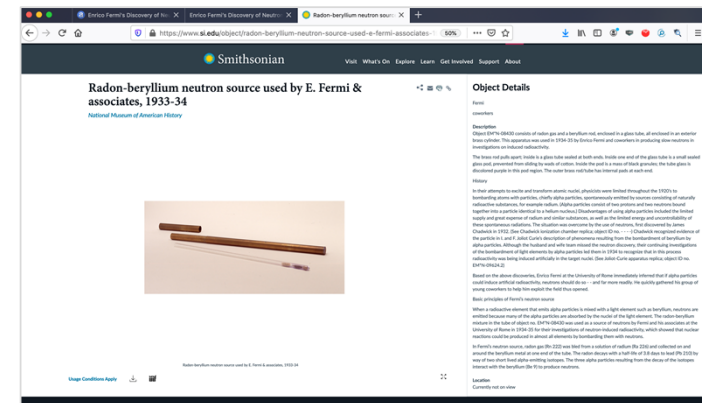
Enrico Fermi's Discovery of Ne ×
Enrico Fermi's Discovery of Neutro ×
Radon-beryllium neutron sourc ×

https://www.si.edu/object/radon-beryllium-neutron-source-used-e-fermi-associates

50%

Smithsonian

Visit What's On Explore Learn Get Involved Support About

Radon-beryllium neutron source used by E. Fermi & associates, 1933-34

National Museum of American History

Radon-beryllium neutron source used by E. Fermi & associates, 1933-34

Usage Conditions Apply

Object Details

Fermi

coworkers

Description

Object EM*N-08430 consists of radon gas and a beryllium rod, enclosed in a glass tube, all enclosed in an exterior brass cylinder. This apparatus was used in 1934-35 by Enrico Fermi and coworkers in producing slow neutrons in investigations on induced radioactivity.

The brass rod pulls apart; inside is a glass tube sealed at both ends. Inside one end of the glass tube is a small sealed glass pod, prevented from sliding by wads of cotton. Inside the pod is a mass of black granules; the tube glass is discolored purple in this pod region. The outer brass rod/tube has internal pads at each end.

History

In their attempts to excite and transform atomic nuclei, physicists were limited throughout the 1920's to bombarding atoms with particles, chiefly alpha particles, spontaneously emitted by sources consisting of naturally radioactive substances, for example radium. (Alpha particles consist of two protons and two neutrons bound together into a particle identical to a helium nucleus.) Disadvantages of using alpha particles included the limited supply and great expense of radium and similar substances, as well as the limited energy and uncontrollability of these spontaneous radiations. The situation was overcome by the use of neutrons, first discovered by James Chadwick in 1932. (See Chadwick ionization chamber replica; object ID no. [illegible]) Chadwick recognized evidence of the particle in I. and F. Joliot-Curie's description of phenomena resulting from the bombardment of beryllium by alpha particles. Although the husband and wife team missed the neutron discovery, their continuing investigations of the bombardment of light elements by alpha particles led them in 1934 to recognize that in this process radioactivity was being induced artificially in the target nuclei. (See Joliot-Curie apparatus replica; object ID no. EM*N-09424.2)

Based on the above discoveries, Enrico Fermi at the University of Rome immediately inferred that if alpha particles could induce artificial radioactivity, neutrons should do so -- and far more readily. He quickly gathered his group of young coworkers to help him exploit the field thus opened.

Basic principles of Fermi's neutron source

When a radioactive element that emits alpha particles is mixed with a light element such as beryllium, neutrons are emitted because many of the alpha particles are absorbed by the nuclei of the light element. The radon-beryllium mixture in the tube of object no. EM*N-08430 was used as a source of neutrons by Fermi and his associates at the University of Rome in 1934-35 for their investigations of neutron-induced radioactivity, which showed that nuclear reactions could be produced in almost all elements by bombarding them with neutrons.

In Fermi's neutron source, radon gas (Rn 222) was bled from a solution of radium (Ra 226) and collected on and around the beryllium metal at one end of the tube. The radon decays with a half-life of 3.8 days to lead (Pb 210) by way of two short lived alpha-emitting isotopes. The three alpha particles resulting from the decays of the isotopes interact with the beryllium (Be 9) to produce neutrons.

Location

Currently not on view